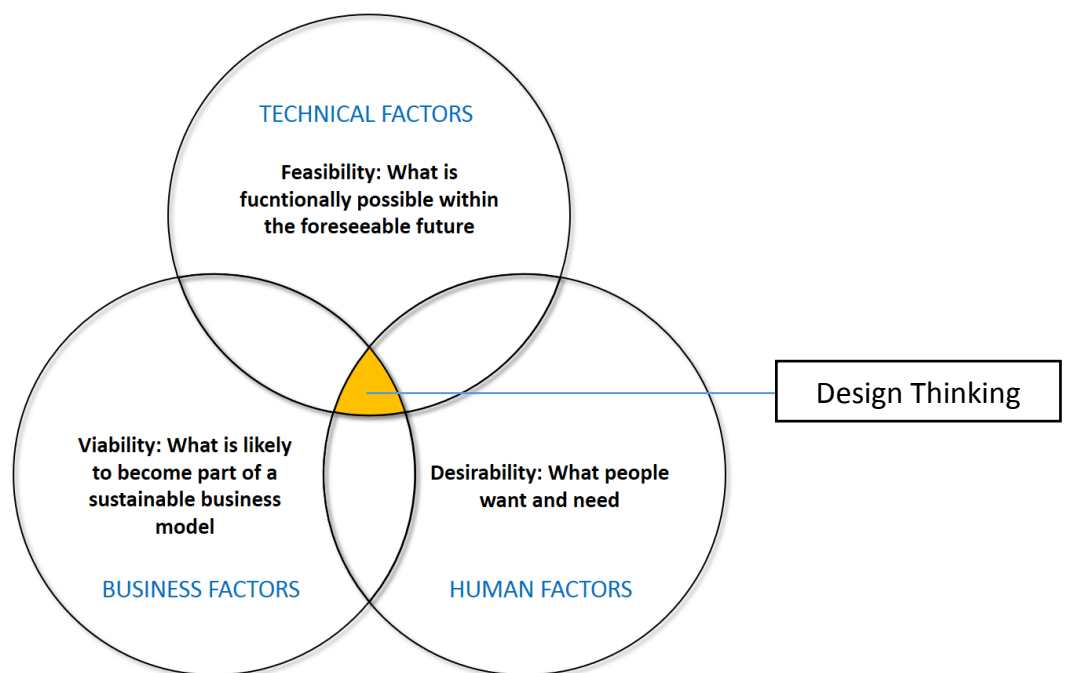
TECHNICAL FACTORS

Feasibility: What is fucntionally possible within the foreseeable future

Design Thinking

Viability: What is likely to become part of a sustainable business model

Desirability: What people want and need

BUSINESS FACTORS

HUMAN FACTORS